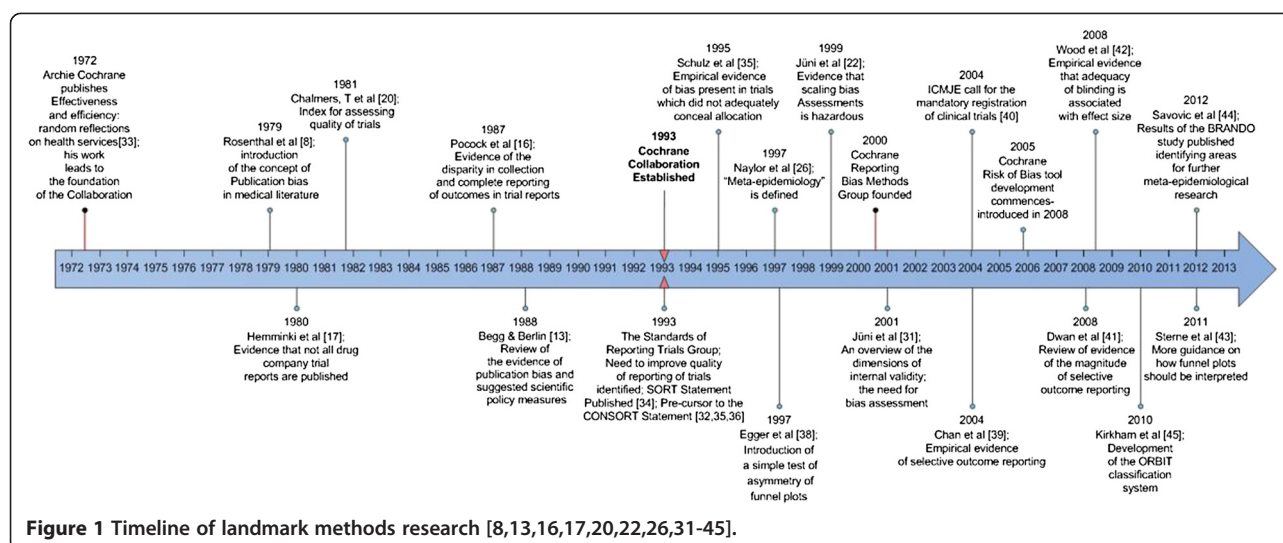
1972
Archie Cochrane publishes Effectiveness and efficiency: random reflections on health services[33]; his work leads to the foundation of the Collaboration

1979
Rosenthal et al [8]; introduction of the concept of Publication bias in medical literature

1981
Chalmers, T et al [20]; Index for assessing quality of trials

1987
Pocock et al [16]; Evidence of the disparity in collection and complete reporting of outcomes in trial reports

1993
Cochrane Collaboration Established

1995
Schulz et al [35]; Empirical evidence of bias present in trials which did not adequately conceal allocation

1997
Naylor et al [26]; "Meta-epidemiology" is defined

1999
Jüni et al [22]; Evidence that scaling bias Assessments is hazardous

2000
Cochrane Reporting Bias Methods Group founded

2004
ICMJE call for the mandatory registration of clinical trials [40]

2005
Cochrane Risk of Bias tool development commences-introduced in 2008

2008
Wood et al [42]; Empirical evidence that adequacy of blinding is associated with effect size

2012
Savovic et al [44]; Results of the BRANDO study published identifying areas for further meta-epidemiological research

1972 1973 1974 1975 1976 1977 1978 1979 1980 1981 1982 1983 1984 1985 1986 1987 1988 1989 1990 1991 1992 1993 1994 1995 1996 1997 1998 1999 2000 2001 2002 2003 2004 2005 2006 2007 2008 2009 2010 2011 2012 2013

1980
Hemminki et al [17]; Evidence that not all drug company trial reports are published

1988
Begg & Berlin [13]; Review of the evidence of publication bias and suggested scientific policy measures

1993
The Standards of Reporting Trials Group; Need to improve quality of reporting of trials identified; SORT Statement Published [34]; Pre-cursor to the CONSORT Statement [32,35,36]

1997
Egger et al [38]; Introduction of a simple test of asymmetry of funnel plots

2001
Jüni et al [31]; An overview of the dimensions of internal validity; the need for bias assessment

2004
Chan et al [39]; Empirical evidence of selective outcome reporting

2008
Dwan et al [41]; Review of evidence of the magnitude of selective outcome reporting

2010
Kirkham et al [45]; Development of the ORBIT classification system

2011
Sterne et al [43]; More guidance on how funnel plots should be interpreted

**Figure 1** Timeline of landmark methods research [8,13,16,17,20,22,26,31-45].